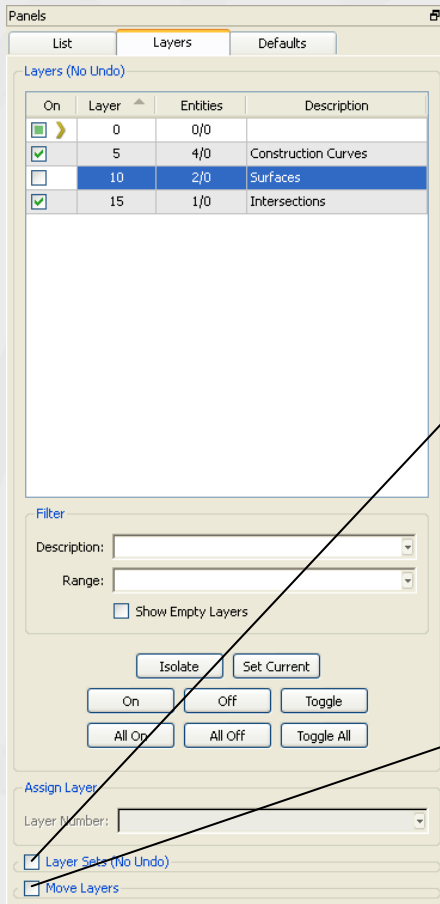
Panels

List | Layers | Defaults

Layers (No Undo)

| On | Layer | Entities | Description |
|---|---|---|---|
| | 0 | 0/0 | |
| | 5 | 4/0 | Construction Curves |
| | 10 | 2/0 | Surfaces |
| | 15 | 1/0 | Intersections |

Filter

Description:

Range:

Show Empty Layers

Isolate   Set Current

On   Off   Toggle

All On   All Off   Toggle All

Assign Layer

Layer Number:

Layer Sets (No Undo)

Move Layers